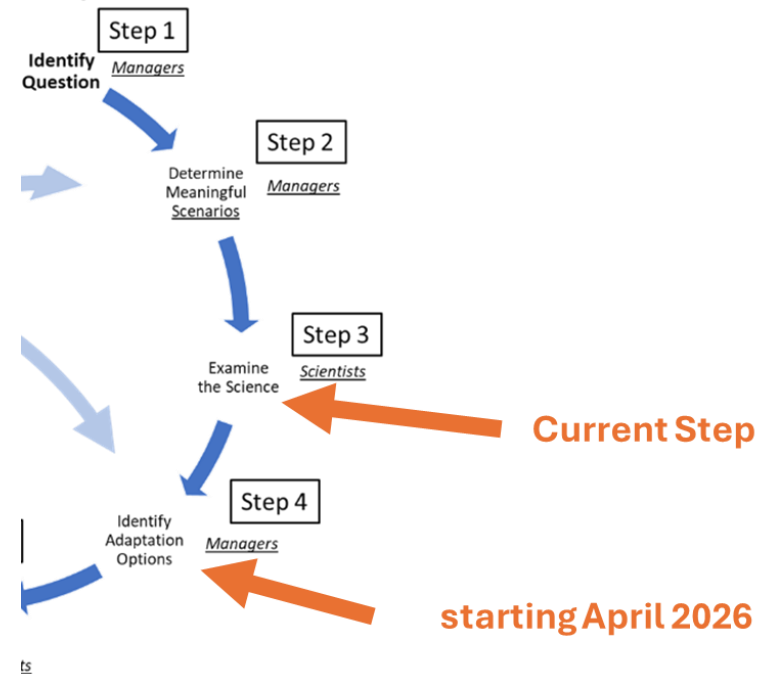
Step 1

Identify Question

Managers

Step 2

Determine Meaningful Scenarios

Managers

Step 3

Examine the Science

Scientists

Current Step

Step 4

Identify Adaptation Options

Managers

starting April 2026

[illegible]ts